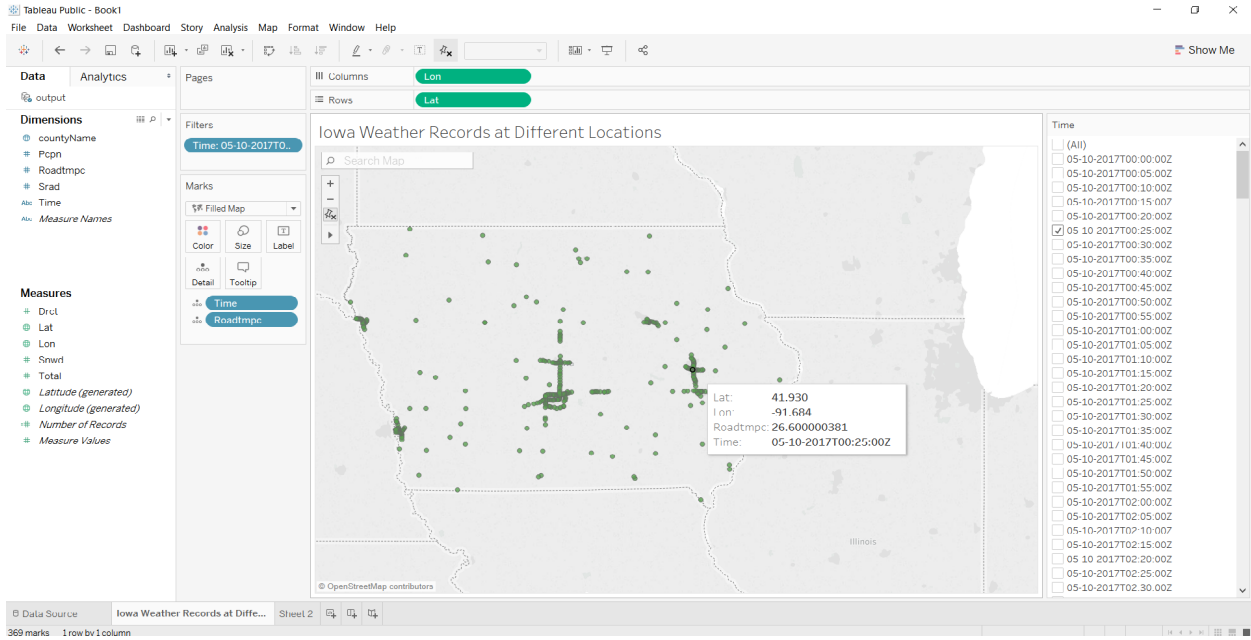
Tableau Public - Book1

File Data Worksheet Dashboard Story Analysis Map Format Window Help

Show Me

Data Analytics

output

Dimensions

countyName
Pcpn
Roadtmpc
Srad
Time
Measure Names

Measures

Drct
Lat
Lon
Snwd
Total
Latitude (generated)
Longitude (generated)
Number of Records
Measure Values

Pages

Filters

Time: 05-10-2017T0..

Marks

Filled Map

Color Size Label
Detail Tooltip

Time
Roadtmpc

Columns Lon

Rows Lat

Iowa Weather Records at Different Locations

Search Map

Lat: 41.930
Lon: -91.684
Roadtmpc: 26.600000381
Time: 05-10-2017T00:25:00Z

Illinois

© OpenStreetMap contributors

Time

(All)
05-10-2017T00:00:00Z
05-10-2017T00:05:00Z
05-10-2017T00:10:00Z
05-10-2017T00:15:00Z
05-10-2017T00:20:00Z
05-10-2017T00:25:00Z
05-10-2017T00:30:00Z
05-10-2017T00:35:00Z
05-10-2017T00:40:00Z
05-10-2017T00:45:00Z
05-10-2017T00:50:00Z
05-10-2017T00:55:00Z
05-10-2017T01:00:00Z
05-10-2017T01:05:00Z
05-10-2017T01:10:00Z
05-10-2017T01:15:00Z
05-10-2017T01:20:00Z
05-10-2017T01:25:00Z
05-10-2017T01:30:00Z
05-10-2017T01:35:00Z
05-10-2017T01:40:00Z
05-10-2017T01:45:00Z
05-10-2017T01:50:00Z
05-10-2017T01:55:00Z
05-10-2017T02:00:00Z
05-10-2017T02:05:00Z
05-10-2017T02:10:00Z
05-10-2017T02:15:00Z
05-10-2017T02:20:00Z
05-10-2017T02:25:00Z
05-10-2017T02:30:00Z

Data Source Iowa Weather Records at Diffe... Sheet 2

369 marks 1 row by 1 column